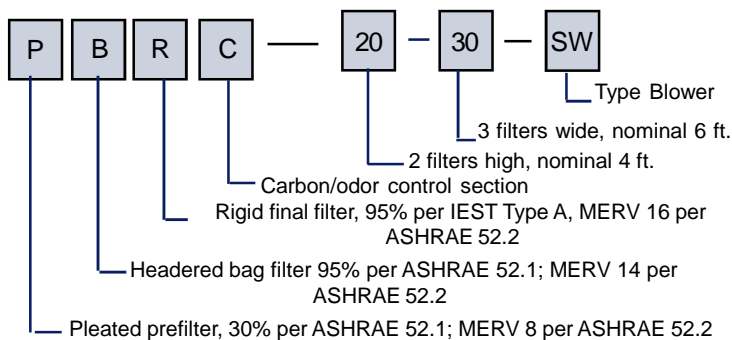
P B R C — 20 – 30 — SW

Type Blower

3 filters wide, nominal 6 ft.

2 filters high, nominal 4 ft.

Carbon/odor control section

Rigid final filter, 95% per IEST Type A, MERV 16 per ASHRAE 52.2

Headered bag filter 95% per ASHRAE 52.1; MERV 14 per ASHRAE 52.2

Pleated prefilter, 30% per ASHRAE 52.1; MERV 8 per ASHRAE 52.2